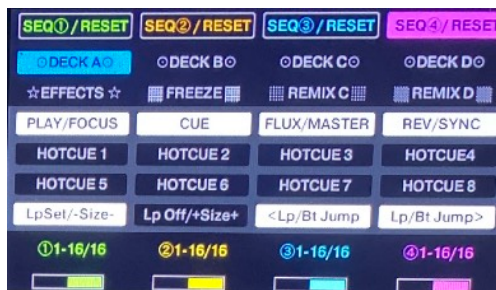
SEQ①/RESET SEQ②/RESET SEQ③/RESET SEQ④/RESE

⊙DECK A⊙ ⊙DECK B⊙ ⊙DECK C⊙ ⊙DECK D⊙

☆EFFECTS☆ FREEZE REMIX C REMIX D

| PLAY/FOCUS | CUE | FLUX/MASTER | REV/SYNC |
|---|---|---|---|
| HOTCUE 1 | HOTCUE 2 | HOTCUE 3 | HOTCUE4 |
| HOTCUE 5 | HOTCUE 6 | HOTCUE 7 | HOTCUE 8 |
| LpSet/-Size- | Lp Off/+Size+ | <Lp/Bt Jump | Lp/Bt Jump> |

①1-16/16 ②1-16/16 ③1-16/16 ④1-16/16